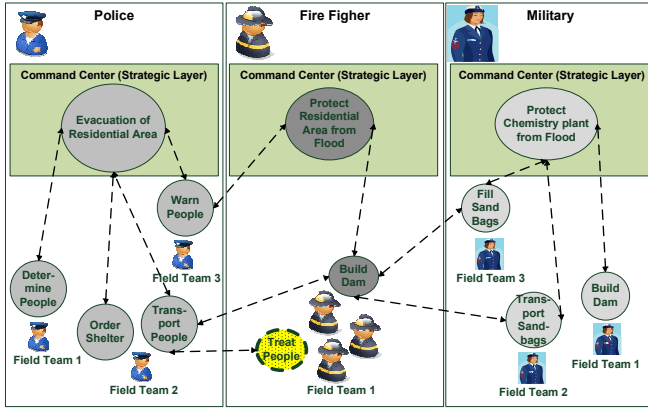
Police

Command Center (Strategic Layer)

Evacuation of Residential Area

Warn People

Field Team 3

Deter-mine People

Field Team 1

Order Shelter

Trans-port People

Field Team 2

Fire Figher

Command Center (Strategic Layer)

Protect Residential Area from Flood

Build Dam

Treat People

Field Team 1

Military

Command Center (Strategic Layer)

Protect Chemistry plant from Flood

Fill Sand Bags

Field Team 3

Trans-port Sand-bags

Field Team 2

Build Dam

Field Team 1